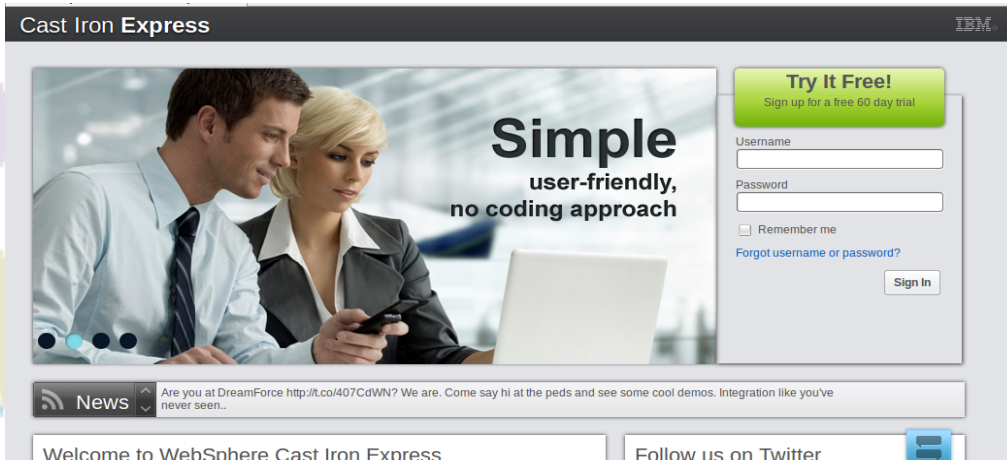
Cast Iron Express

IBM

Simple
user-friendly,
no coding approach

Try It Free!
Sign up for a free 60 day trial

Username

Password

Remember me

Forgot username or password?

Sign In

News

Are you at DreamForce http://t.co/407CdWN? We are. Come say hi at the peds and see some cool demos. Integration like you've never seen..

Welcome to WebSphere Cast Iron Express

Follow us on Twitter